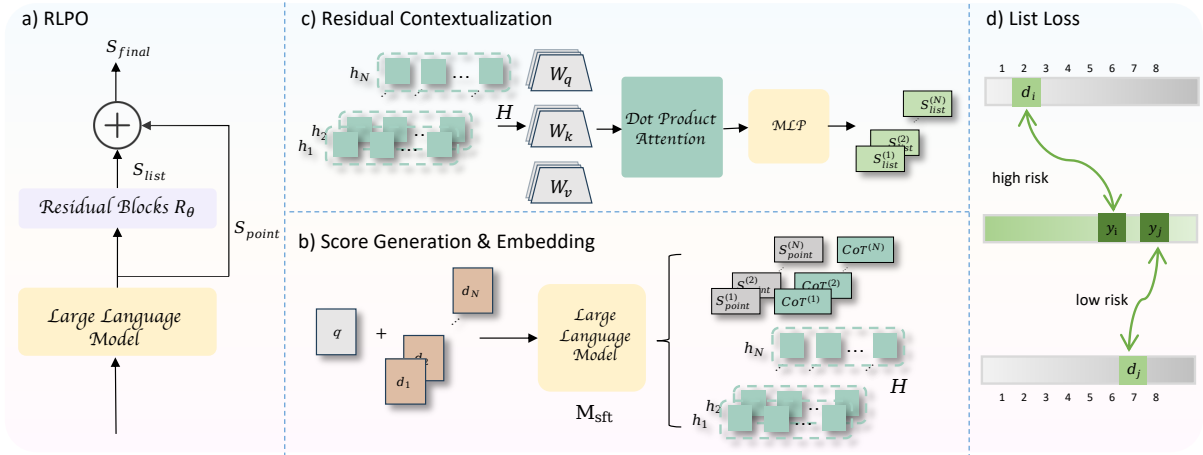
a) RLPO

$S_{final}$

$S_{list}$

Residual Blocks $R_{\theta}$

$S_{point}$

Large Language Model

c) Residual Contextualization

$h_N$

$h_2$

$h_1$

$H$

$W_q$

$W_k$

$W_v$

Dot Product Attention

MLP

$S_{list}^{(N)}$

$S_{list}^{(2)}$

$S_{list}^{(1)}$

b) Score Generation & Embedding

$q$

+

$d_N$

$d_2$

$d_1$

Large Language Model

$\mathrm{M_{sft}}$

$S_{point}^{(N)}$

$CoT^{(N)}$

$S_{point}^{(2)}$

$CoT^{(2)}$

$S_{point}^{(1)}$

$CoT^{(1)}$

$h_N$

$H$

$h_2$

$h_1$

d) List Loss

1 2 3 4 5 6 7 8

$d_i$

high risk

$y_i$

$y_j$

low risk

$d_j$

1 2 3 4 5 6 7 8